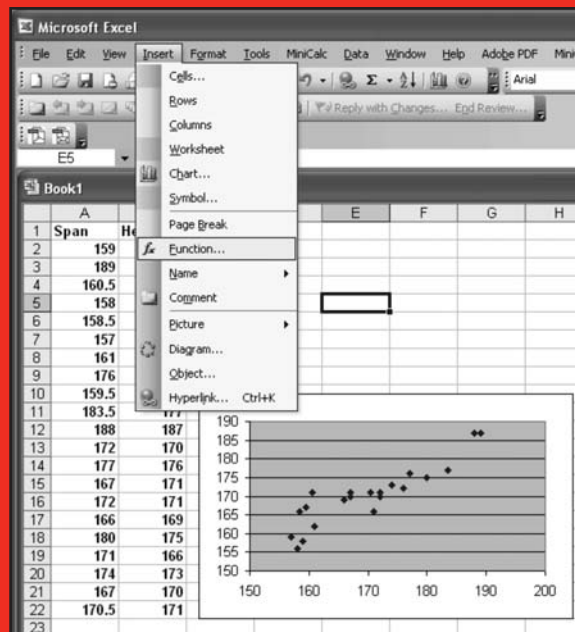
Microsoft Excel

File Edit View Insert Format Tools MiniCalc Data Window Help Adobe PDF Mini

Arial

Reply with Changes... End Review...

E5

Book1

Cells...
Rows
Columns
Worksheet
Chart...
Symbol...
Page Break
Function...
Name
Comment
Picture
Diagram...
Object...
Hyperlink... Ctrl+K

| | A | B | E | F | G | H |
|---|---|---|---|---|---|---|
| 1 | Span | He | | | | |
| 2 | 159 | | | | | |
| 3 | 189 | | | | | |
| 4 | 160.5 | | | | | |
| 5 | 158 | | | | | |
| 6 | 158.5 | | | | | |
| 7 | 157 | | | | | |
| 8 | 161 | | | | | |
| 9 | 176 | | | | | |
| 10 | 159.5 | | | | | |
| 11 | 183.5 | 177 | | | | |
| 12 | 188 | 187 | | | | |
| 13 | 172 | 170 | | | | |
| 14 | 177 | 176 | | | | |
| 15 | 167 | 171 | | | | |
| 16 | 172 | 171 | | | | |
| 17 | 166 | 169 | | | | |
| 18 | 180 | 175 | | | | |
| 19 | 171 | 166 | | | | |
| 20 | 174 | 173 | | | | |
| 21 | 167 | 170 | | | | |
| 22 | 170.5 | 171 | | | | |
| 23 | | | | | | |

190
185
180
175
170
165
160
155
150
150 160 170 180 190 200